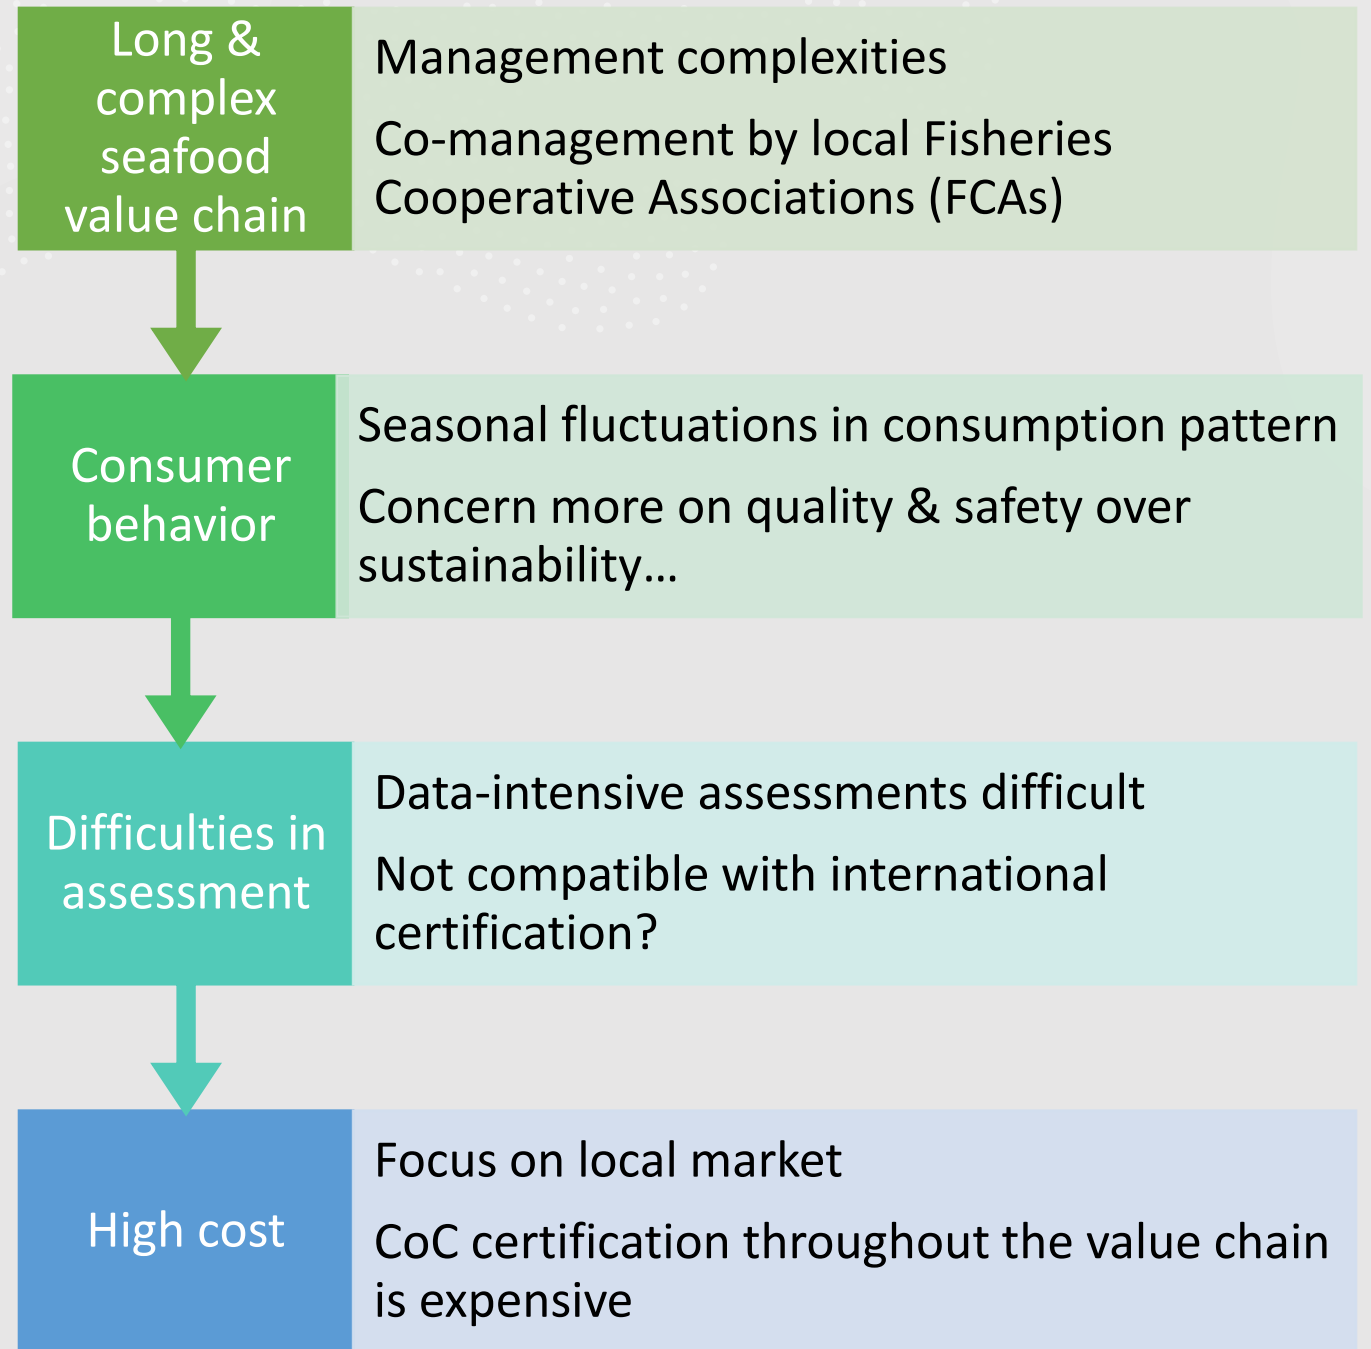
Long & complex seafood value chain

Management complexities

Co-management by local Fisheries Cooperative Associations (FCAs)

Consumer behavior

Seasonal fluctuations in consumption pattern

Concern more on quality & safety over sustainability…

Difficulties in assessment

Data-intensive assessments difficult

Not compatible with international certification?

High cost

Focus on local market

CoC certification throughout the value chain is expensive